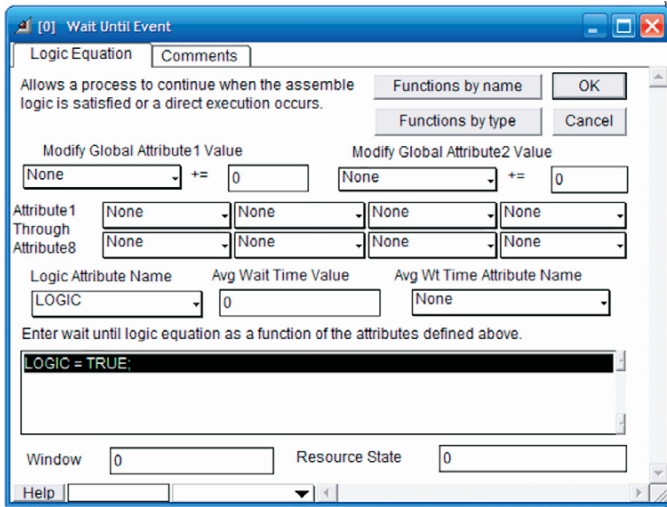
[0] Wait Until Event

Logic Equation | Comments

Allows a process to continue when the assemble logic is satisfied or a direct execution occurs.

Functions by name | OK

Functions by type | Cancel

Modify Global Attribute1 Value
None += 0

Modify Global Attribute2 Value
None += 0

Attribute1 Through Attribute8
None None None None
None None None None

Logic Attribute Name
LOGIC

Avg Wait Time Value
0

Avg Wt Time Attribute Name
None

Enter wait until logic equation as a function of the attributes defined above.

LOGIC = TRUE;

Window 0

Resource State 0

Help